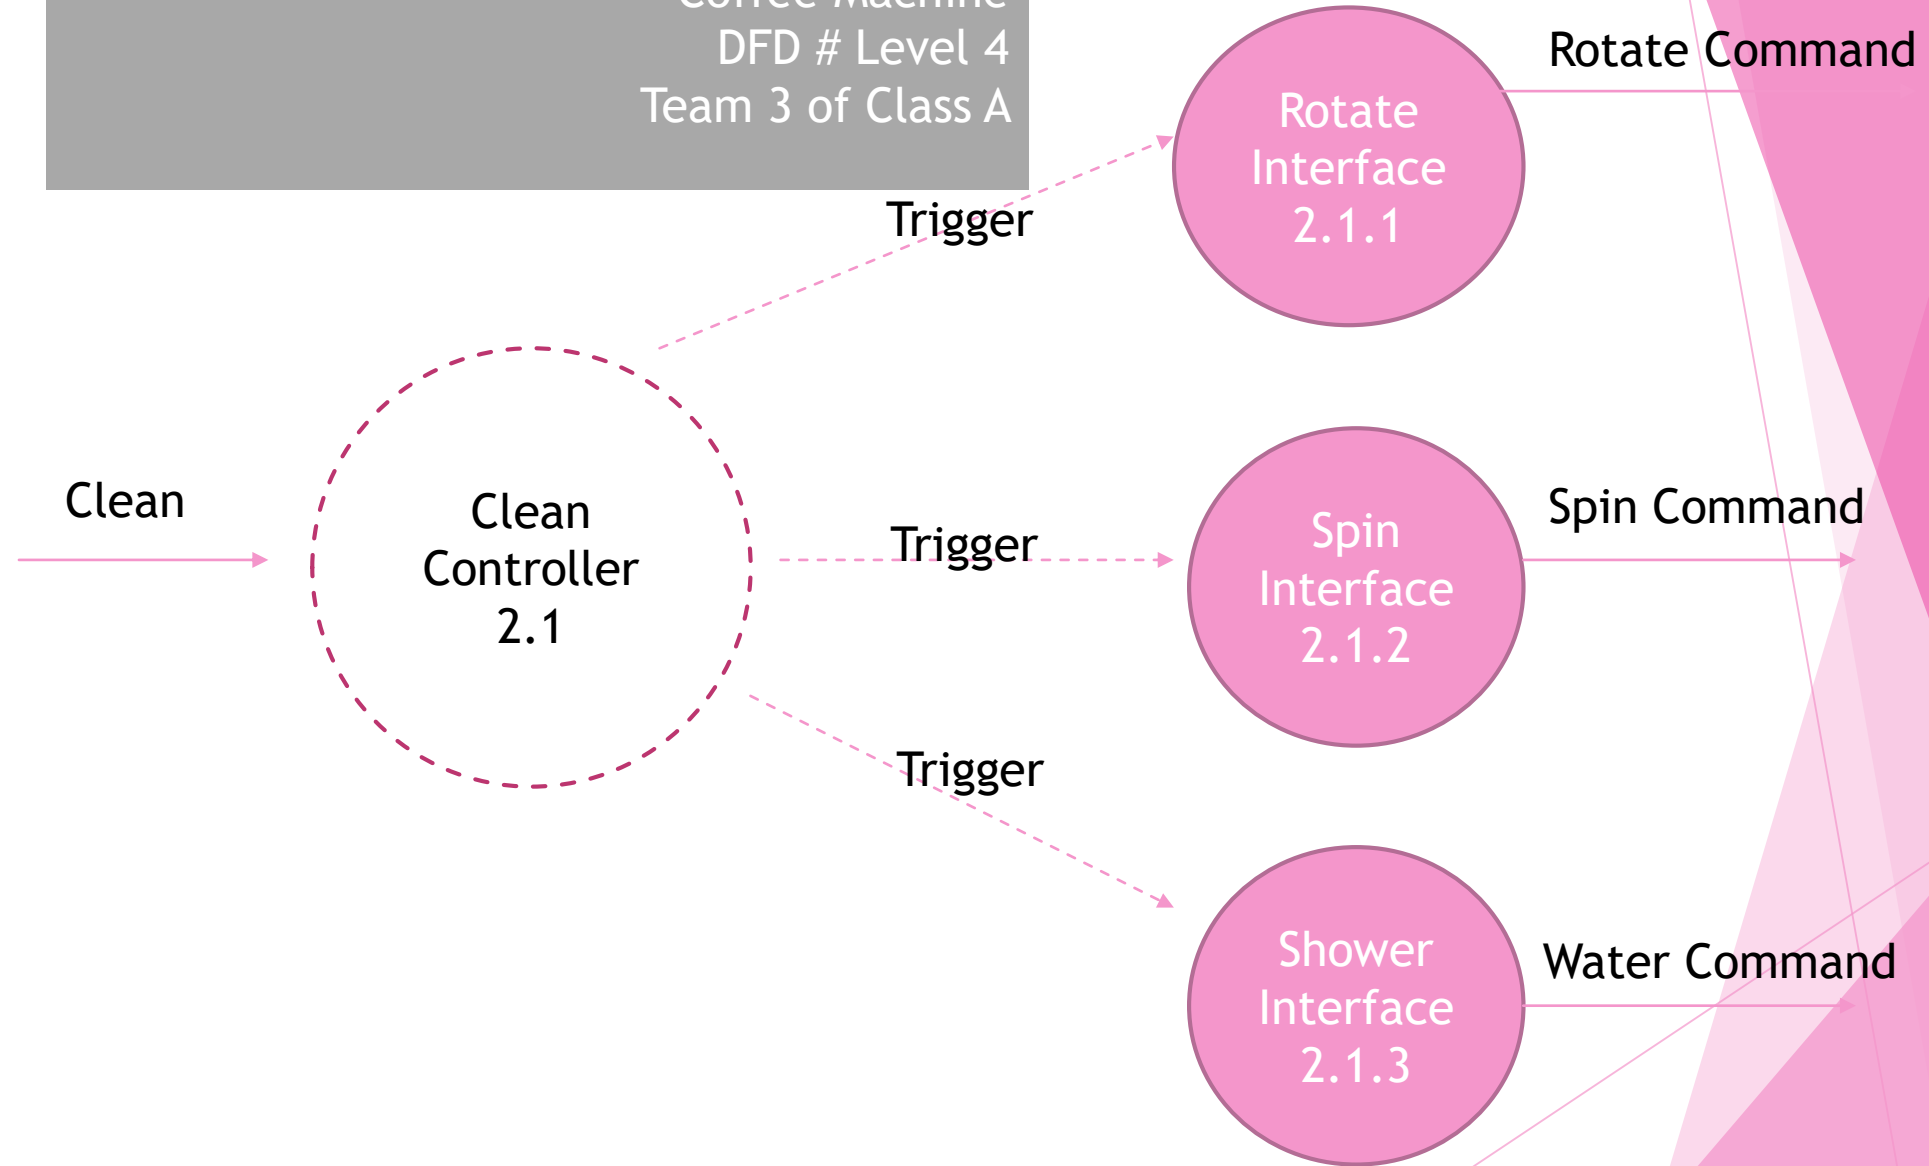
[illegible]
DFD # Level 4
Team 3 of Class A

Trigger

Rotate Interface 2.1.1

Rotate Command

Clean

Clean Controller 2.1

Trigger

Spin Interface 2.1.2

Spin Command

Trigger

Shower Interface 2.1.3

Water Command